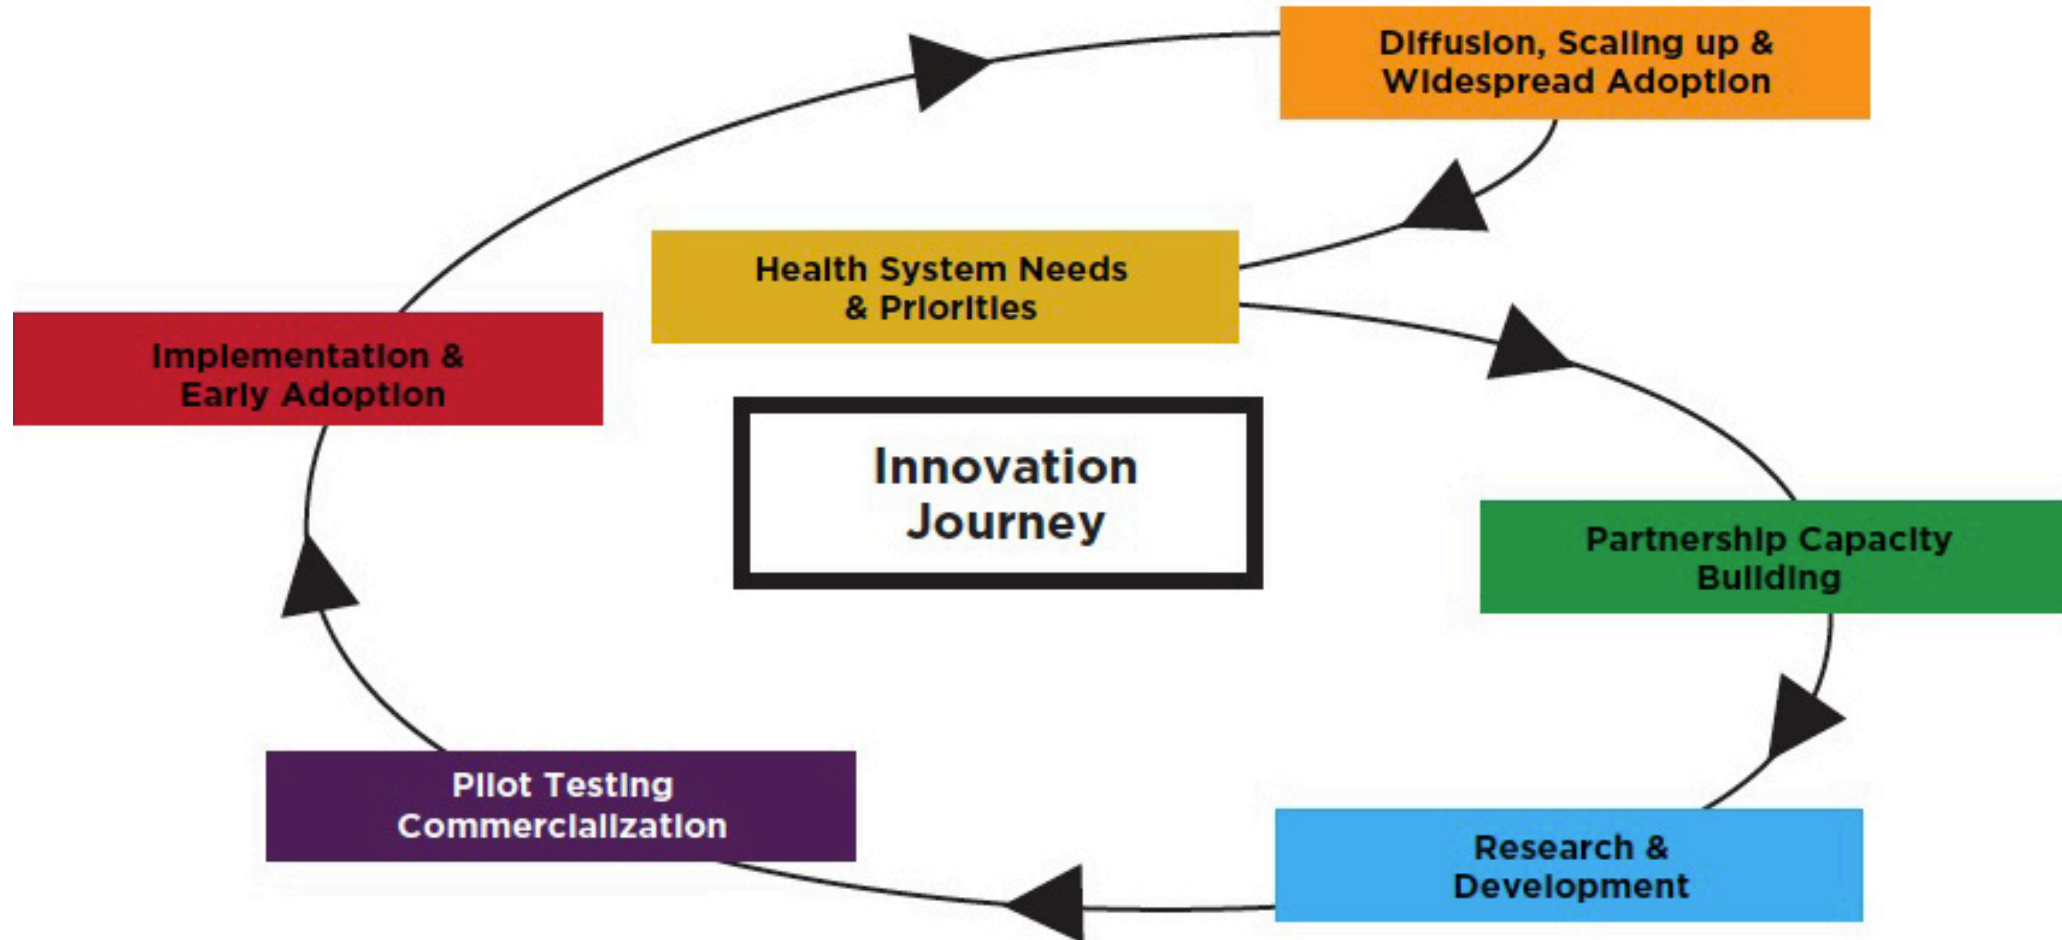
Diffusion, Scaling up & Widespread Adoption

Health System Needs & Priorities

Implementation & Early Adoption

Innovation Journey

Partnership Capacity Building

Research & Development

Pilot Testing Commercialization